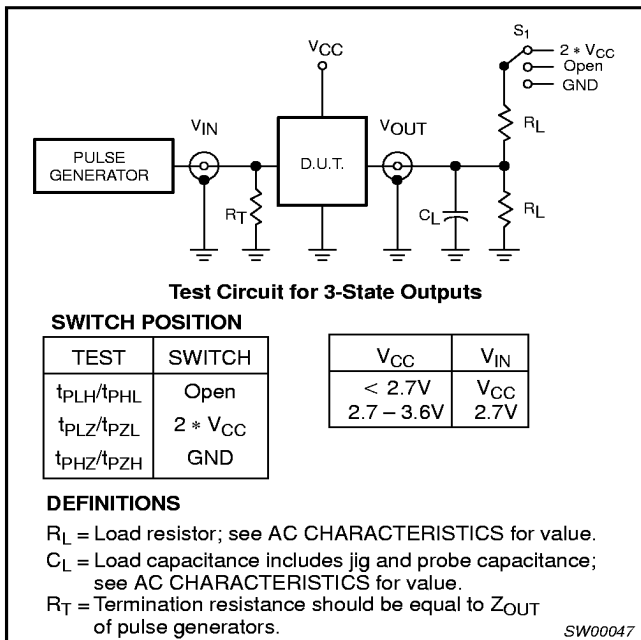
$V_{CC}$

$S_1$
$2 * V_{CC}$
Open
GND

$V_{IN}$

PULSE GENERATOR

D.U.T.

$V_{OUT}$

$R_L$

$R_T$

$C_L$

$R_L$

**Test Circuit for 3-State Outputs**

**SWITCH POSITION**

| TEST | SWITCH |
|---|---|
| $t_{PLH}/t_{PHL}$ | Open |
| $t_{PLZ}/t_{PZL}$ | $2 * V_{CC}$ |
| $t_{PHZ}/t_{PZH}$ | GND |

| $V_{CC}$ | $V_{IN}$ |
|---|---|
| $< 2.7V$ | $V_{CC}$ |
| $2.7 - 3.6V$ | $2.7V$ |

**DEFINITIONS**

$R_L$ = Load resistor; see AC CHARACTERISTICS for value.

$C_L$ = Load capacitance includes jig and probe capacitance; see AC CHARACTERISTICS for value.

$R_T$ = Termination resistance should be equal to $Z_{OUT}$ of pulse generators.

SW00047